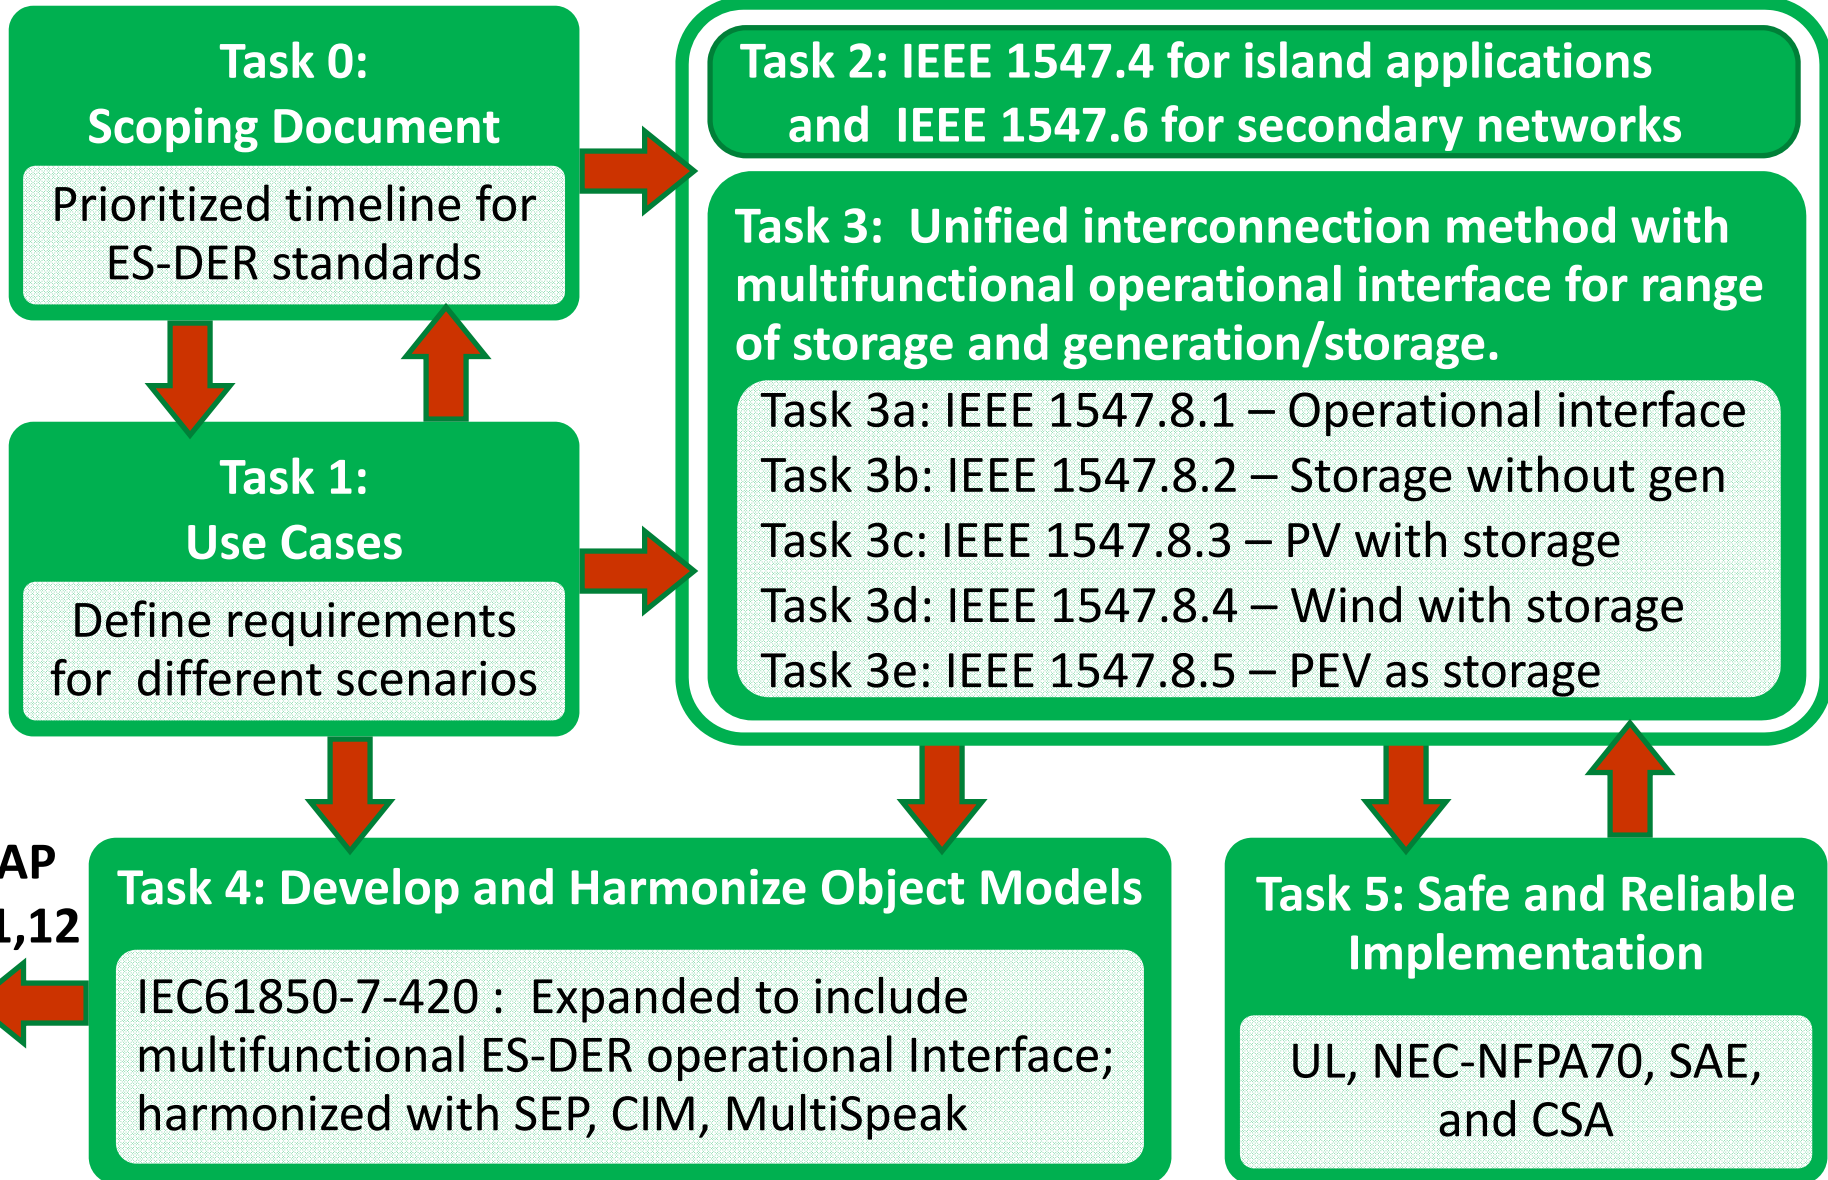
Task 0:
Scoping Document

Prioritized timeline for ES-DER standards

Task 2: IEEE 1547.4 for island applications and IEEE 1547.6 for secondary networks

Task 3: Unified interconnection method with multifunctional operational interface for range of storage and generation/storage.

Task 3a: IEEE 1547.8.1 – Operational interface
Task 3b: IEEE 1547.8.2 – Storage without gen
Task 3c: IEEE 1547.8.3 – PV with storage
Task 3d: IEEE 1547.8.4 – Wind with storage
Task 3e: IEEE 1547.8.5 – PEV as storage

Task 1:
Use Cases

Define requirements for different scenarios

AP
1,12

Task 4: Develop and Harmonize Object Models

IEC61850-7-420 : Expanded to include multifunctional ES-DER operational Interface; harmonized with SEP, CIM, MultiSpeak

Task 5: Safe and Reliable Implementation

UL, NEC-NFPA70, SAE, and CSA